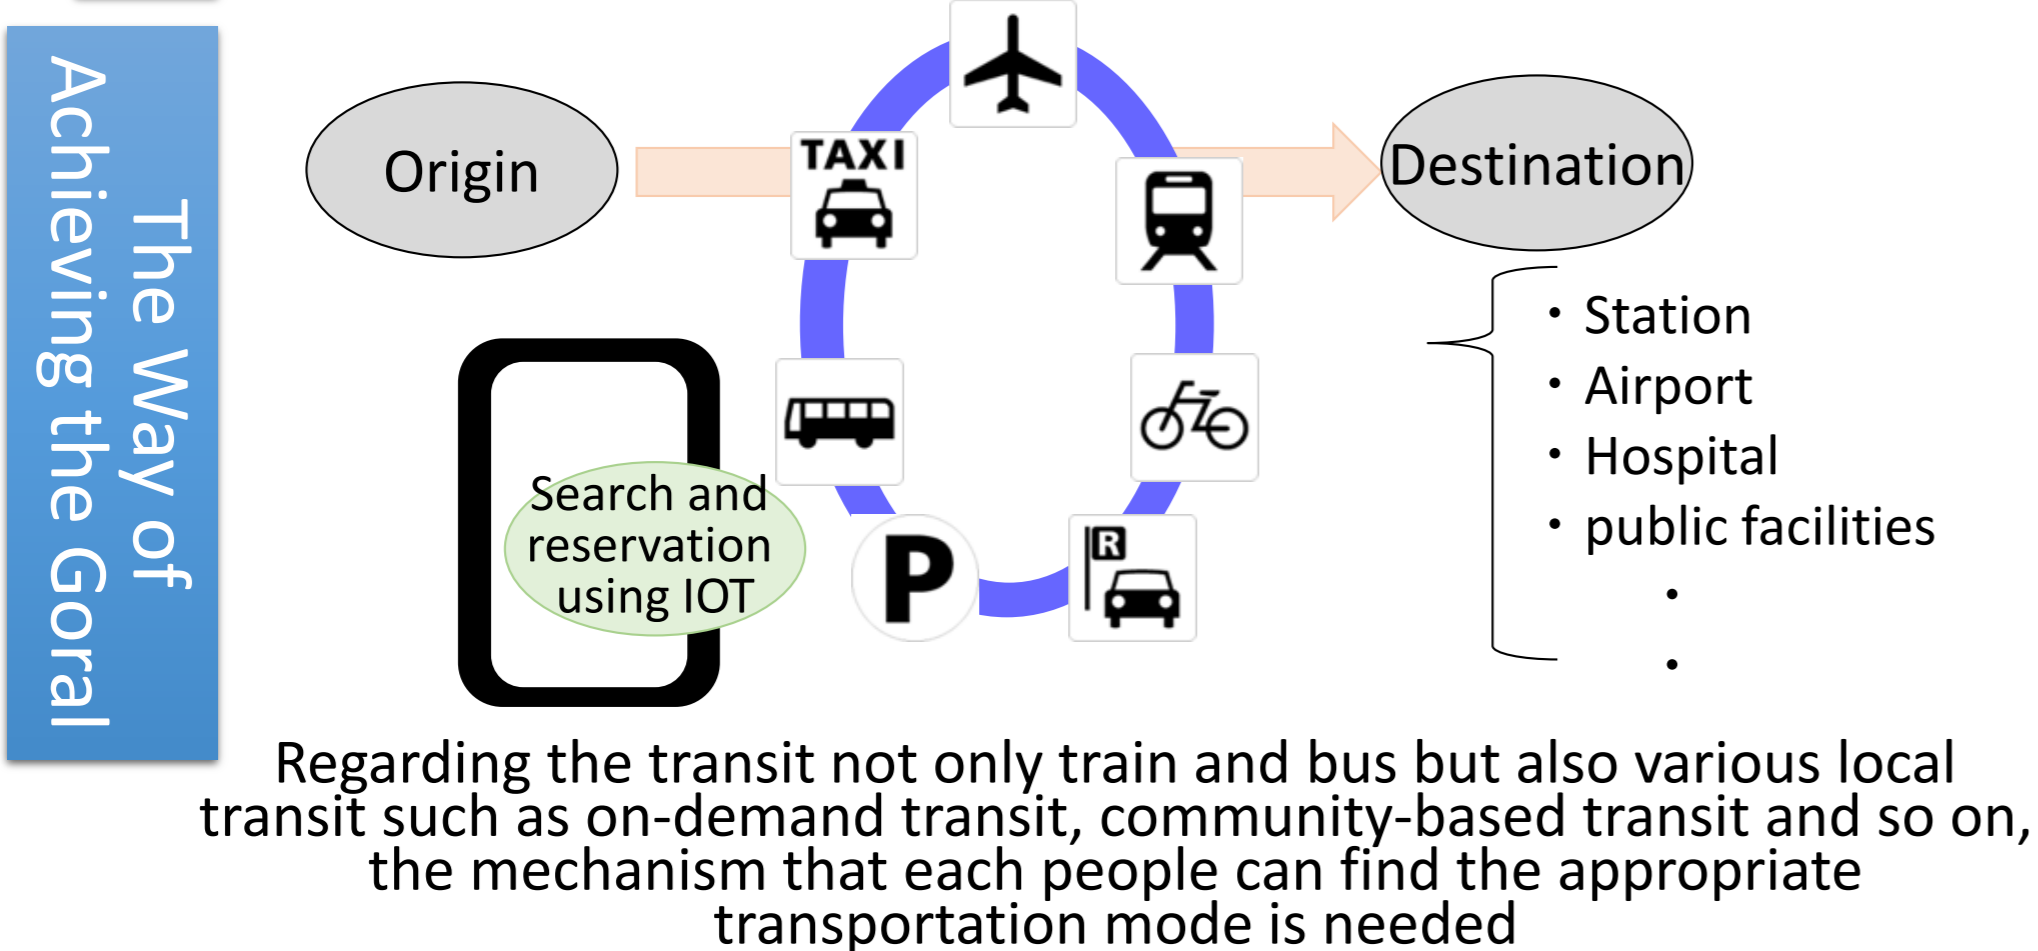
The Way of Achieving the Goral

Origin

TAXI

P

R

Destination

Search and reservation using IOT

• Station
• Airport
• Hospital
• public facilities
•
•

Regarding the transit not only train and bus but also various local transit such as on-demand transit, community-based transit and so on, the mechanism that each people can find the appropriate transportation mode is needed